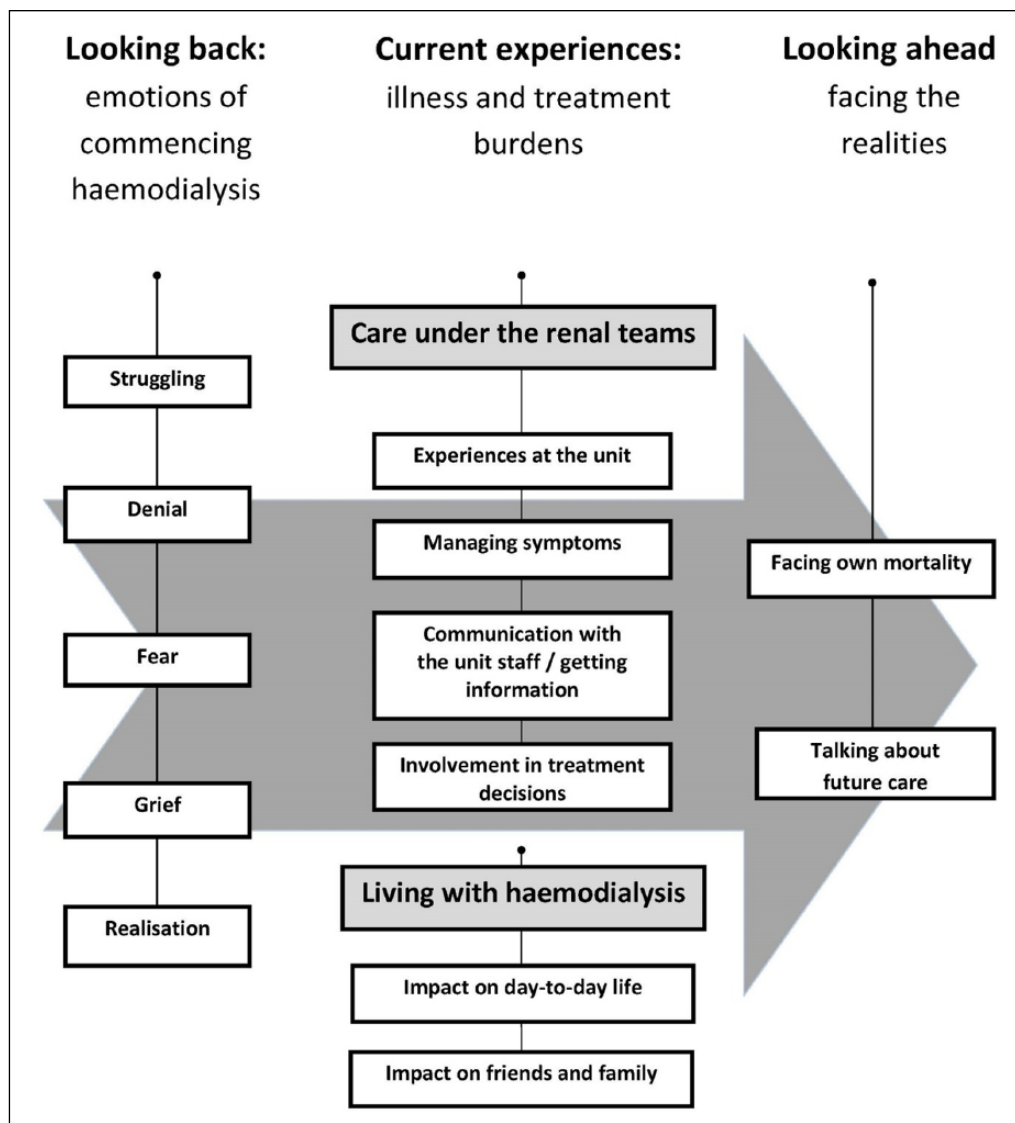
**Looking back:**
emotions of commencing haemodialysis

Struggling

Denial

Fear

Grief

Realisation

**Current experiences:**
illness and treatment burdens

Care under the renal teams

Experiences at the unit

Managing symptoms

Communication with the unit staff / getting information

Involvement in treatment decisions

Living with haemodialysis

Impact on day-to-day life

Impact on friends and family

**Looking ahead**
facing the realities

Facing own mortality

Talking about future care